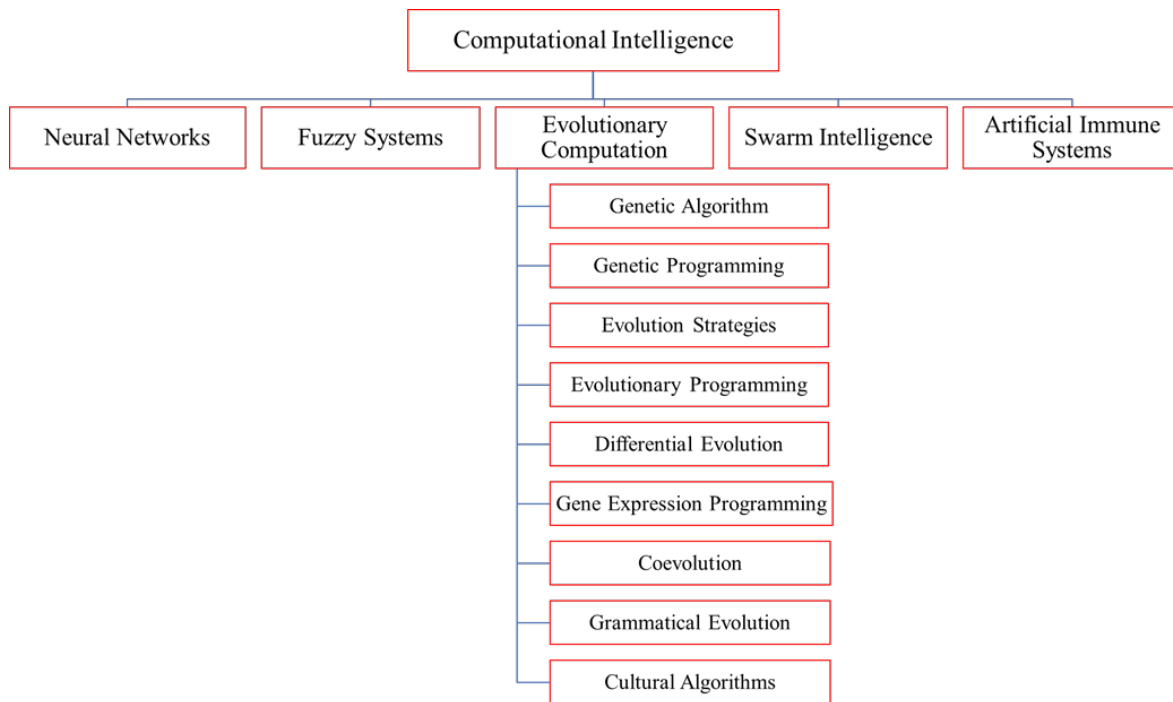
Computational Intelligence

Neural Networks

Fuzzy Systems

Evolutionary Computation

Swarm Intelligence

Artificial Immune Systems

Genetic Algorithm

Genetic Programming

Evolution Strategies

Evolutionary Programming

Differential Evolution

Gene Expression Programming

Coevolution

Grammatical Evolution

Cultural Algorithms